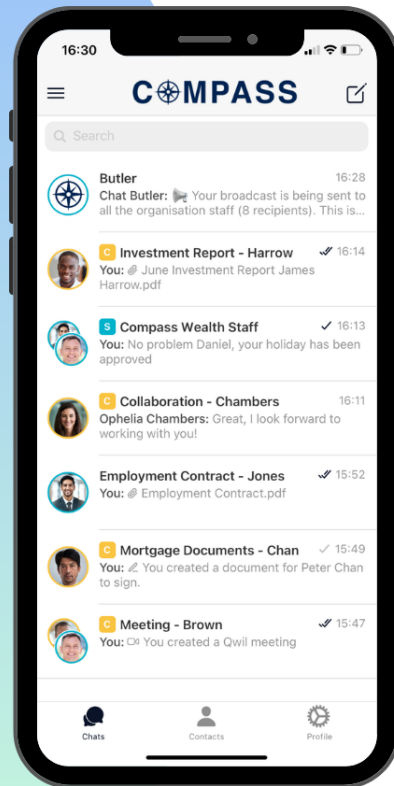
16:30

COMPASS

Search

Butler 16:28
Chat Butler: Your broadcast is being sent to all the organisation staff (8 recipients). This is...

C Investment Report - Harrow 16:14
You: June Investment Report James Harrow.pdf

S Compass Wealth Staff 16:13
You: No problem Daniel, your holiday has been approved

C Collaboration - Chambers 16:11
Ophelia Chambers: Great, I look forward to working with you!

Employment Contract - Jones 15:52
You: Employment Contract.pdf

C Mortgage Documents - Chan 15:49
You: You created a document for Peter Chan to sign.

C Meeting - Brown 15:47
You: You created a Qwil meeting

Chats
Contacts
Profile